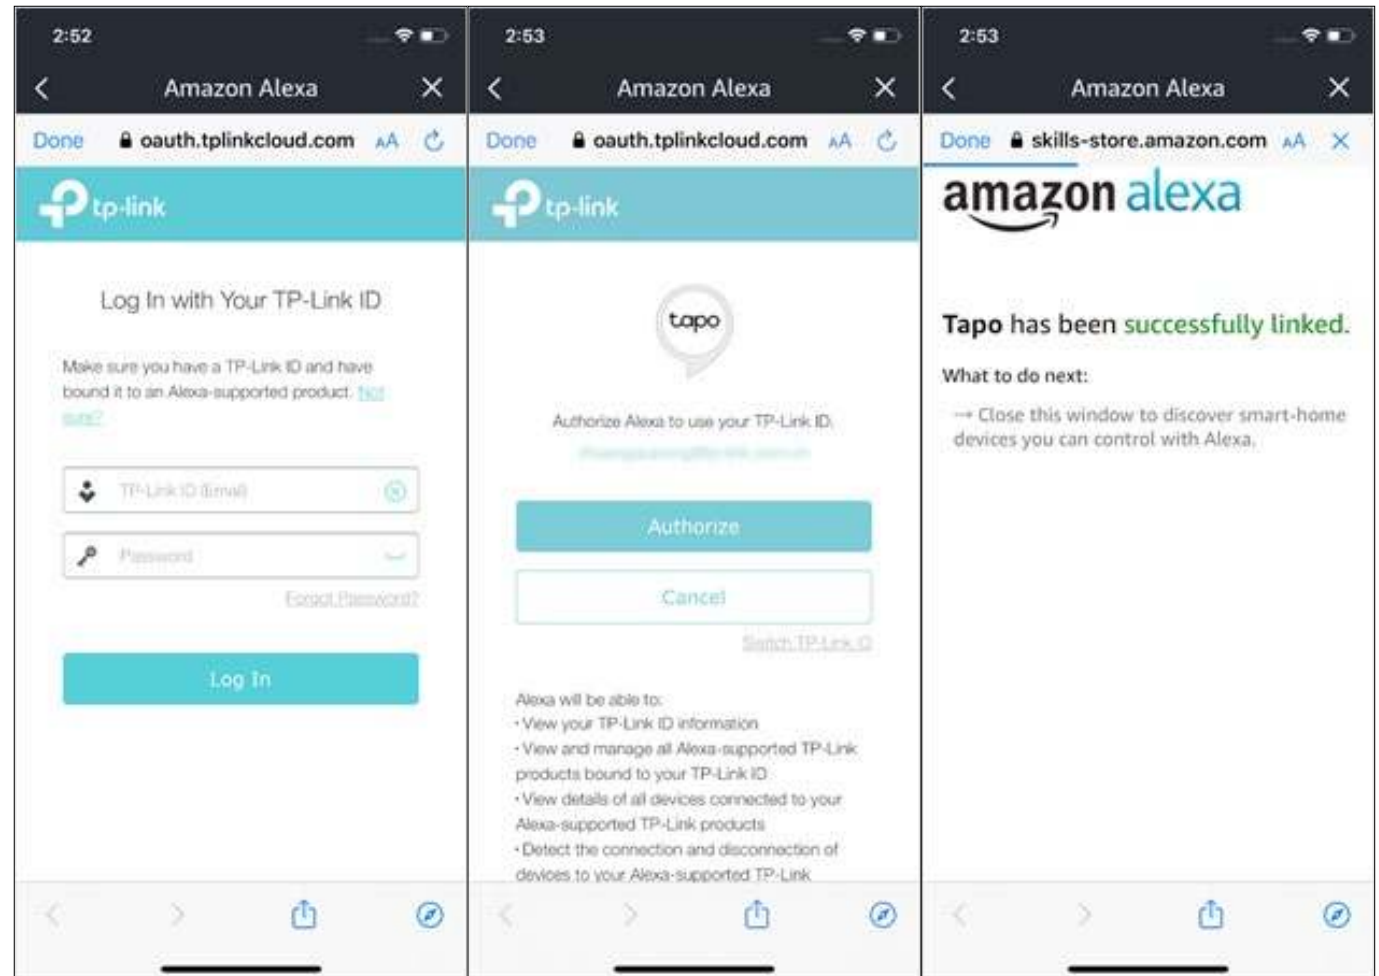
2:52

Amazon Alexa

Done oauth.tplinkcloud.com AA

tp-link

Log In with Your TP-Link ID

Make sure you have a TP-Link ID and have bound it to an Alexa-supported product. Not sure?

TP-Link ID (Email)

Password

Forgot Password?

Log In

2:53

Amazon Alexa

Done oauth.tplinkcloud.com AA

tp-link

tapo

Authorize Alexa to use your TP-Link ID.

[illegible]

Authorize

Cancel

Switch TP-Link ID

Alexa will be able to:
·View your TP-Link ID information
·View and manage all Alexa-supported TP-Link products bound to your TP-Link ID
·View details of all devices connected to your Alexa-supported TP-Link products
·Detect the connection and disconnection of devices to your Alexa-supported TP-Link

2:53

Amazon Alexa

Done skills-store.amazon.com AA

amazon alexa

Tapo has been successfully linked.

What to do next:

→ Close this window to discover smart-home devices you can control with Alexa.